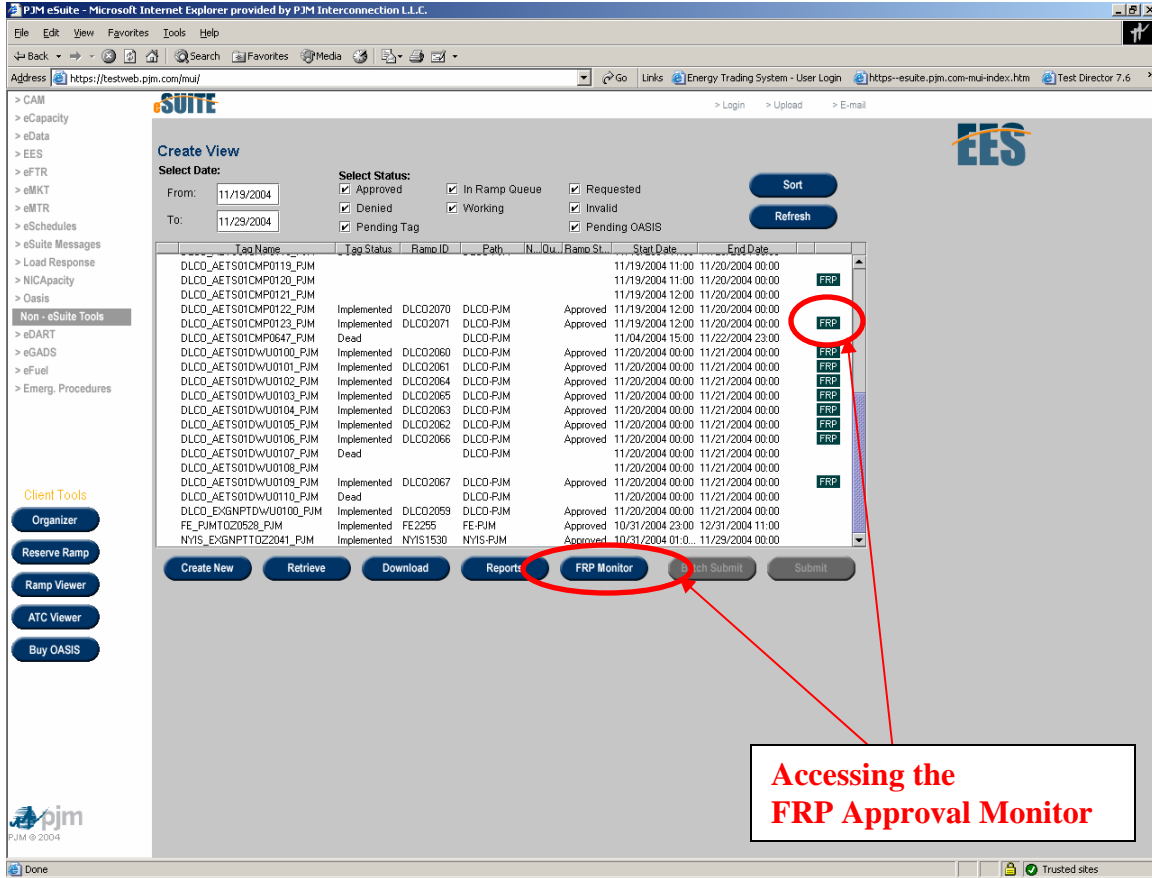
PJM eSuite - Microsoft Internet Explorer provided by PJM Interconnection L.L.C.

File Edit View Favorites Tools Help

Back Search Favorites Media

Address https://testweb.pjm.com/mui/ Go Links Energy Trading System - User Login https--esuite.pjm.com-mui-index.htm Test Director 7.6

> CAM
> eCapacity
> eData
> EES
> eFTR
> eMKT
> eMTR
> eSchedules
> eSuite Messages
> Load Response
> NICApacity
> Oasis
Non - eSuite Tools
> eDART
> eGADS
> eFuel
> Emerg. Procedures

Client Tools
Organizer
Reserve Ramp
Ramp Viewer
ATC Viewer
Buy OASIS

pjm
PJM © 2004

eSUITE

> Login > Upload > E-mail

EES

Create View
Select Date:
From: 11/19/2004
To: 11/29/2004

Select Status:
Approved
Denied
Pending Tag
In Ramp Queue
Working
Requested
Invalid
Pending OASIS

Sort
Refresh

| Tag Name | Tag Status | Ramp ID | Path | N... | Ou... | Ramp St... | Start Date | End Date | |
|---|---|---|---|---|---|---|---|---|---|
| DLCO_AETS01CMP0119_PJM | | | | | | | 11/19/2004 11:00 | 11/20/2004 00:00 | |
| DLCO_AETS01CMP0120_PJM | | | | | | | 11/19/2004 11:00 | 11/20/2004 00:00 | FRP |
| DLCO_AETS01CMP0121_PJM | | | | | | | 11/19/2004 12:00 | 11/20/2004 00:00 | |
| DLCO_AETS01CMP0122_PJM | Implemented | DLCO2070 | DLCO-PJM | | | Approved | 11/19/2004 12:00 | 11/20/2004 00:00 | |
| DLCO_AETS01CMP0123_PJM | Implemented | DLCO2071 | DLCO-PJM | | | Approved | 11/19/2004 12:00 | 11/20/2004 00:00 | FRP |
| DLCO_AETS01CMP0647_PJM | Dead | | DLCO-PJM | | | | 11/04/2004 15:00 | 11/22/2004 23:00 | |
| DLCO_AETS01DWU0100_PJM | Implemented | DLCO2060 | DLCO-PJM | | | Approved | 11/20/2004 00:00 | 11/21/2004 00:00 | FRP |
| DLCO_AETS01DWU0101_PJM | Implemented | DLCO2061 | DLCO-PJM | | | Approved | 11/20/2004 00:00 | 11/21/2004 00:00 | FRP |
| DLCO_AETS01DWU0102_PJM | Implemented | DLCO2064 | DLCO-PJM | | | Approved | 11/20/2004 00:00 | 11/21/2004 00:00 | FRP |
| DLCO_AETS01DWU0103_PJM | Implemented | DLCO2065 | DLCO-PJM | | | Approved | 11/20/2004 00:00 | 11/21/2004 00:00 | FRP |
| DLCO_AETS01DWU0104_PJM | Implemented | DLCO2063 | DLCO-PJM | | | Approved | 11/20/2004 00:00 | 11/21/2004 00:00 | FRP |
| DLCO_AETS01DWU0105_PJM | Implemented | DLCO2062 | DLCO-PJM | | | Approved | 11/20/2004 00:00 | 11/21/2004 00:00 | FRP |
| DLCO_AETS01DWU0106_PJM | Implemented | DLCO2066 | DLCO-PJM | | | Approved | 11/20/2004 00:00 | 11/21/2004 00:00 | FRP |
| DLCO_AETS01DWU0107_PJM | Dead | | DLCO-PJM | | | | 11/20/2004 00:00 | 11/21/2004 00:00 | |
| DLCO_AETS01DWU0108_PJM | | | | | | | 11/20/2004 00:00 | 11/21/2004 00:00 | |
| DLCO_AETS01DWU0109_PJM | Implemented | DLCO2067 | DLCO-PJM | | | Approved | 11/20/2004 00:00 | 11/21/2004 00:00 | FRP |
| DLCO_AETS01DWU0110_PJM | Dead | | DLCO-PJM | | | | 11/20/2004 00:00 | 11/21/2004 00:00 | |
| DLCO_EXGNPTDWU0100_PJM | Implemented | DLCO2059 | DLCO-PJM | | | Approved | 11/20/2004 00:00 | 11/21/2004 00:00 | |
| FE_PJMTOZ0528_PJM | Implemented | FE2255 | FE-PJM | | | Approved | 10/31/2004 23:00 | 12/31/2004 11:00 | |
| NYIS_EXGNPTTOZ2041_PJM | Implemented | NYIS1530 | NYIS-PJM | | | Approved | 10/31/2004 01:0... | 11/29/2004 00:00 | |

Create New Retrieve Download Reports FRP Monitor Batch Submit Submit

Accessing the
FRP Approval Monitor

Done Trusted sites